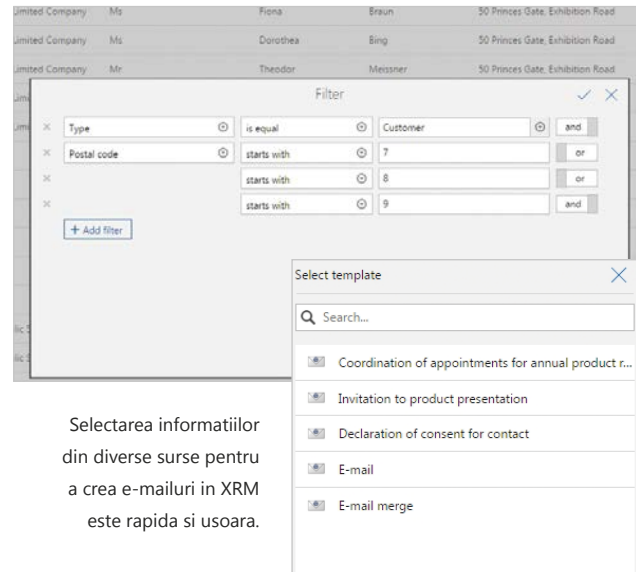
Limited Company Ms Fiona Braun 50 Princes Gate, Exhibition Road
Limited Company Ms Dorothea Bing 50 Princes Gate, Exhibition Road
Limited Company Mr Theodor Meissner 50 Princes Gate, Exhibition Road

Filter

| | | | | |
|---|---|---|---|---|
| × | Type | is equal | Customer | and |
| × | Postal code | starts with | 7 | or |
| × | | starts with | 8 | or |
| × | | starts with | 9 | and |

+ Add filter

Select template

Search...

Coordination of appointments for annual product r...
Invitation to product presentation
Declaration of consent for contact
E-mail
E-mail merge

Selectarea informatiilor din diverse surse pentru a crea e-mailuri in XRM este rapida si usoara.